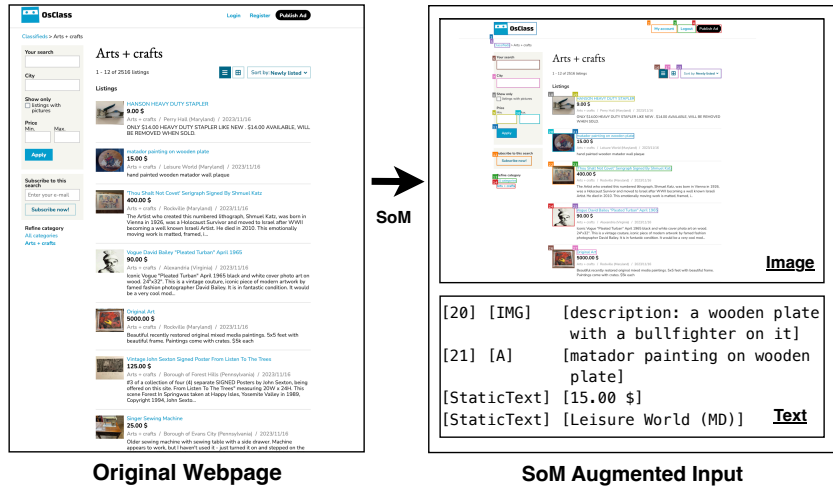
OsClass

Login Register Publish Ad

Classifieds > Arts + crafts

Arts + crafts

1 - 12 of 2516 listings

Sort by: Newly listed

Your search

City

Show only
Listings with pictures

Price
Min. Max.

Apply

Subscribe to this search
Enter your e-mail
Subscribe now!

Refine category
All categories
Arts + crafts

Listings

HANSON HEAVY DUTY STAPLER
9.00 $
Arts + crafts / Perry Hall (Maryland) / 2023/11/16
ONLY $14.00 HEAVY DUTY STAPLER LIKE NEW . $14.00 AVAILABLE. WILL BE REMOVED WHEN SOLD.

matador painting on wooden plate
15.00 $
Arts + crafts / Leisure World (Maryland) / 2023/11/16
hand painted wooden matador wall plaque

"Thou Shalt Not Covet' Serigraph Signed By Shmuel Katz
400.00 $
Arts + crafts / Rockville (Maryland) / 2023/11/16
The Artist who created this numbered lithograph, Shmuel Katz, was born in Vienna in 1926, was a Holocaust Survivor and moved to Israel after WWII becoming a well known Israeli Artist. He died in 2010. This emotionally moving work is matted, framed, i...

Vogue David Bailey "Pleated Turban" April 1965
90.00 $
Arts + crafts / Alexandria (Virginia) / 2023/11/16
Iconic Vogue "Pleated Turban" April 1965 black and white cover photo art on wood 24"x32" This is a vintage couture, iconic piece of modern artwork by famed fashion photographer David Bailey. It is in fantastic condition. It would be a very cool mod...

Original Art
5000.00 $
Arts + crafts / Rockville (Maryland) / 2023/11/16
Beautiful recently restored original mixed media paintings. 5x5 feet with beautiful frame. Paintings come with crates. 55k each

Vintage John Sexton Signed Poster From Listen To The Trees
125.00 $
Arts + crafts / Borough of Forest Hills (Pennsylvania) / 2023/11/16
#3 of a collection of four (4) separate SIGNED Posters by John Sexton, being offered on this site. From Listen To The Trees" measuring 20W x 24H. This scene Forest In Springwas taken at Happy Isles, Yosemite Valley in 1989. Copyright 1994, John Sexto...

Singer Sewing Machine
25.00 $
Arts + crafts / Borough of Evans City (Pennsylvania) / 2023/11/16
Older sewing machine with sewing table with a side drawer. Machine appears to work, but I haven't used it - just turned it on and stopped on the

Original Webpage

SoM

Image

[20] [IMG] [description: a wooden plate with a bullfighter on it]
[21] [A] [matador painting on wooden plate]
[StaticText] [15.00 $]
[StaticText] [Leisure World (MD)]

Text

SoM Augmented Input